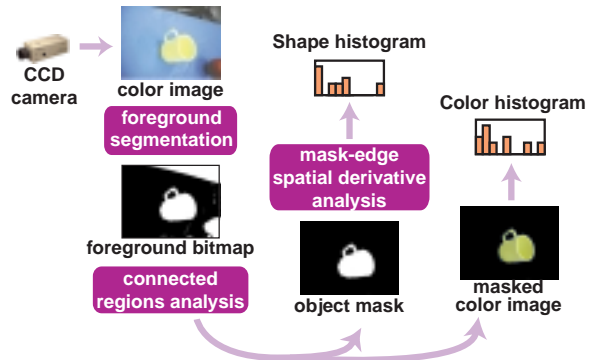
CCD camera

color image

foreground segmentation

foreground bitmap

connected regions analysis

Shape histogram

mask-edge spatial derivative analysis

object mask

Color histogram

masked color image